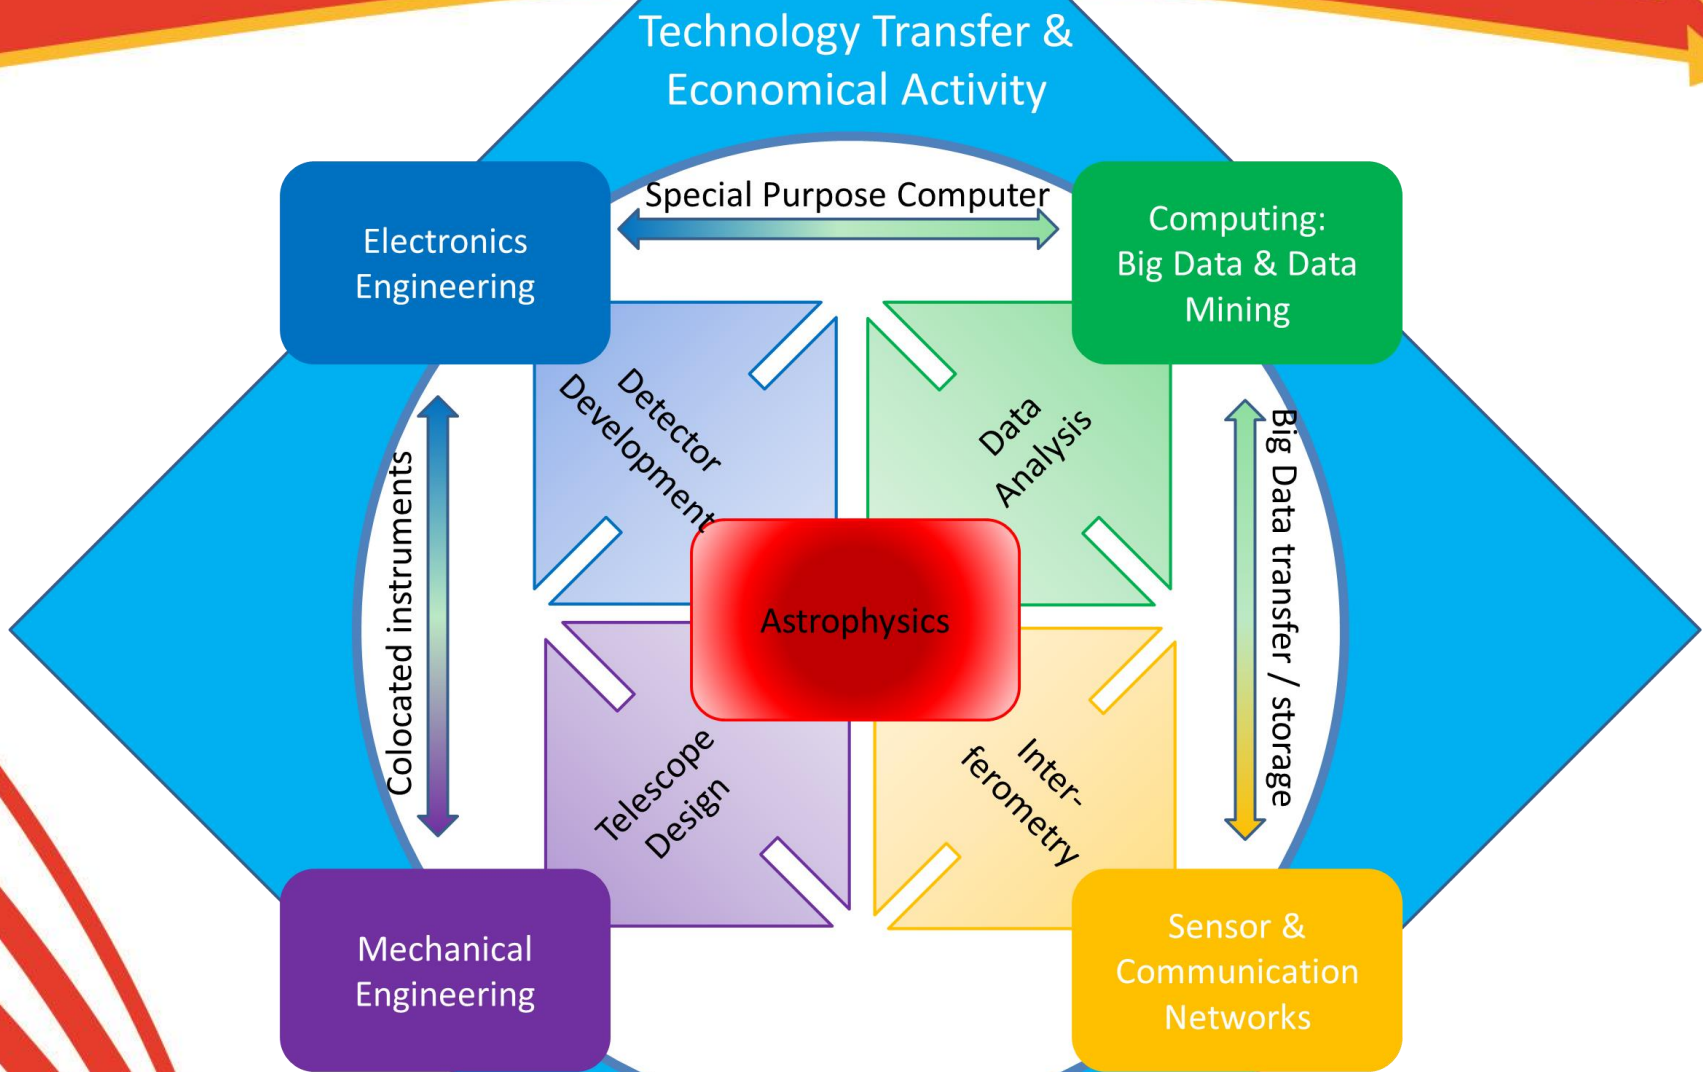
Technology Transfer & Economical Activity

Electronics Engineering

Special Purpose Computer

Computing: Big Data & Data Mining

Detector Development

Data Analysis

Colocated instruments

Big Data transfer / storage

Astrophysics

Telescope Design

Inter-ferometry

Mechanical Engineering

Sensor & Communication Networks